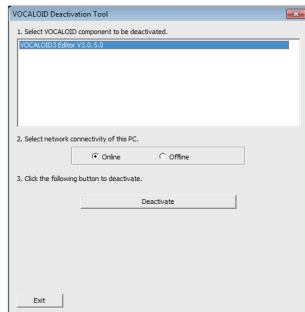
VOCALOID Deactivation Tool

1. Select VOCALOID component to be deactivated.

VOCALOID3 Editor V3.0.5.0

2. Select network connectivity of this PC.

Online

Offline

3. Click the following button to deactivate.

Deactivate

Exit